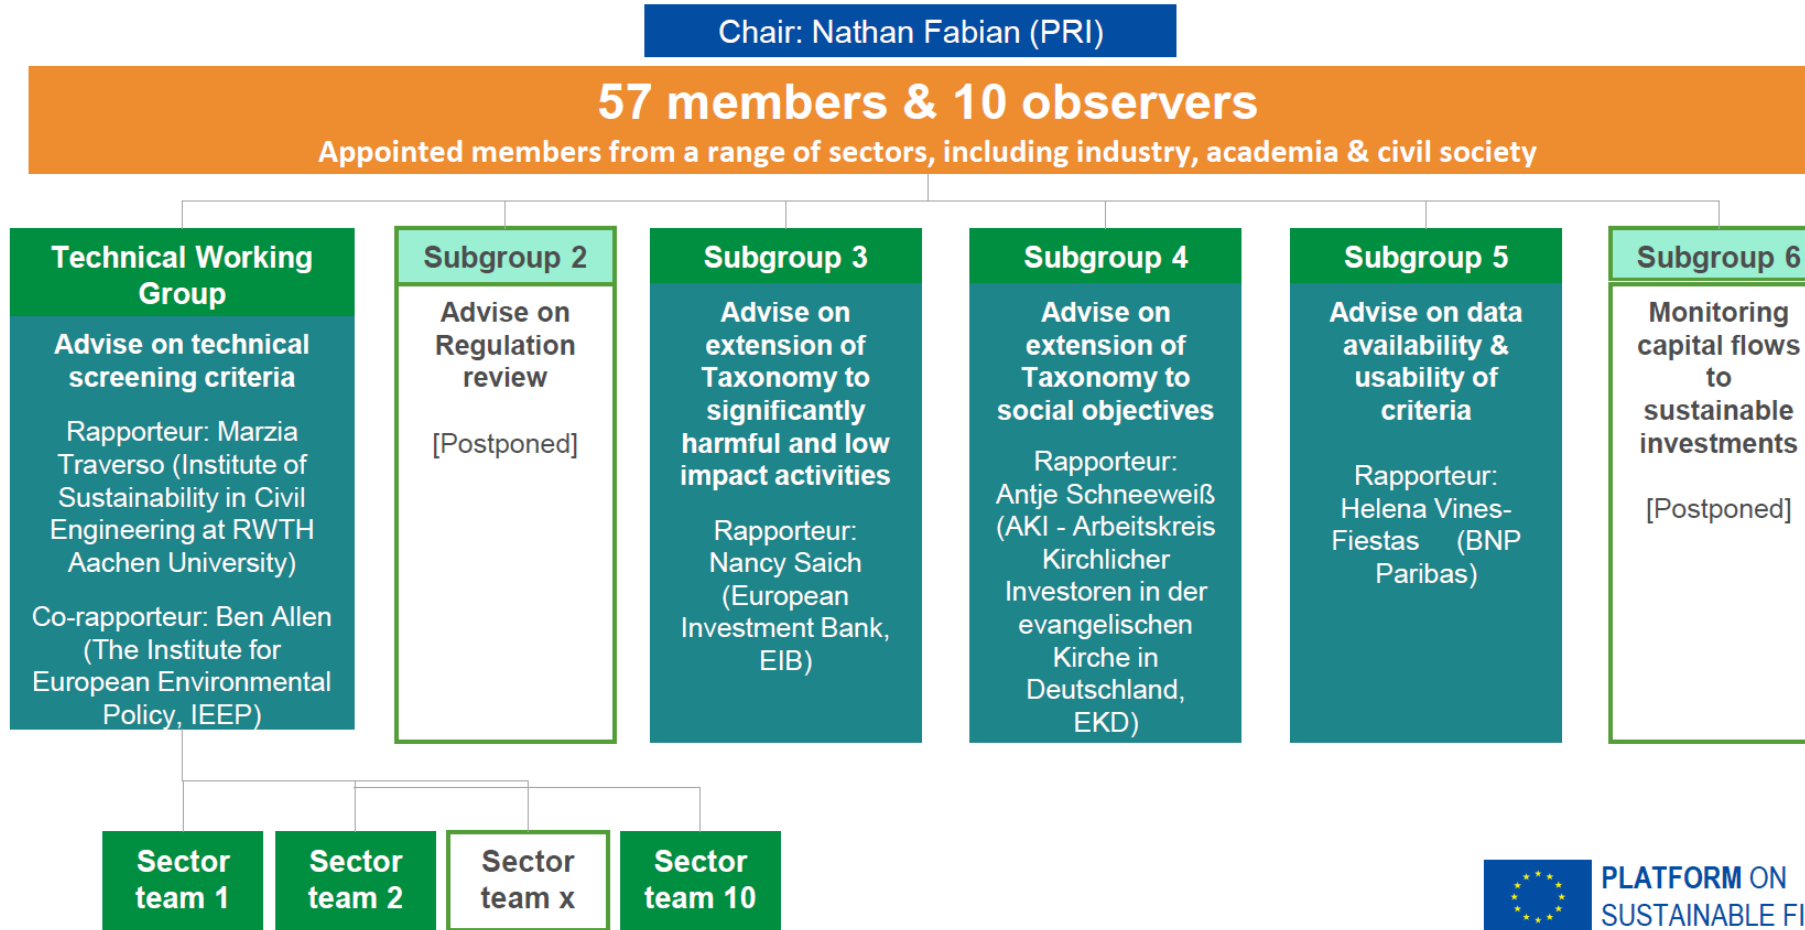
Chair: Nathan Fabian (PRI)

57 members & 10 observers

Appointed members from a range of sectors, including industry, academia & civil society

Technical Working Group

Advise on technical screening criteria

Rapporteur: Marzia Traverso (Institute of Sustainability in Civil Engineering at RWTH Aachen University)

Co-rapporteur: Ben Allen (The Institute for European Environmental Policy, IEEP)

Subgroup 2

Advise on Regulation review

[Postponed]

Subgroup 3

Advise on extension of Taxonomy to significantly harmful and low impact activities

Rapporteur: Nancy Saich (European Investment Bank, EIB)

Subgroup 4

Advise on extension of Taxonomy to social objectives

Rapporteur: Antje Schneeweiß (AKI - Arbeitskreis Kirchlicher Investoren in der evangelischen Kirche in Deutschland, EKD)

Subgroup 5

Advise on data availability & usability of criteria

Rapporteur: Helena Vines-Fiestas (BNP Paribas)

Subgroup 6

Monitoring capital flows to sustainable investments

[Postponed]

Sector team 1

Sector team 2

Sector team x

Sector team 10

PLATFORM ON SUSTAINABLE FI